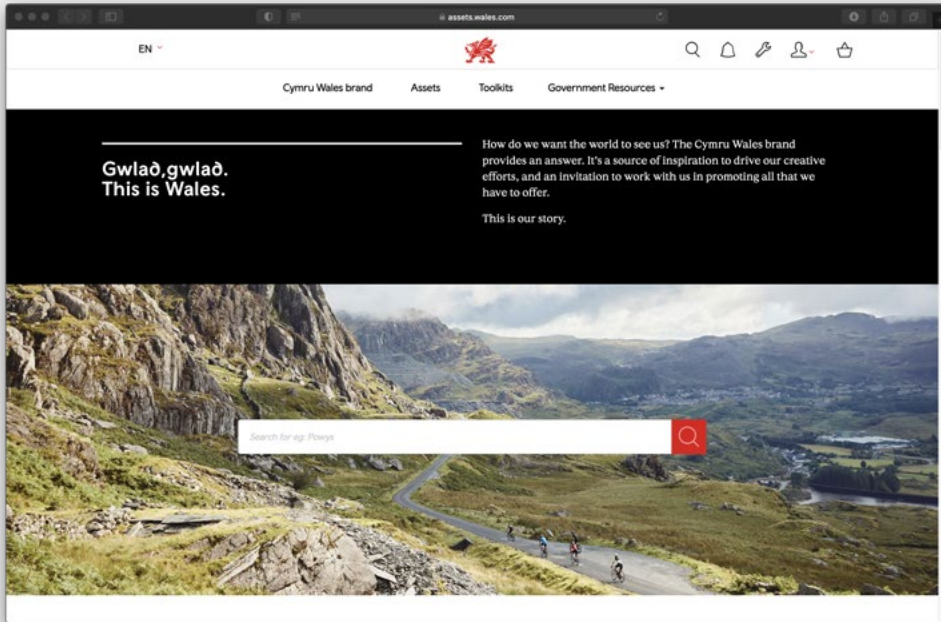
assets.wales.com

EN

Cymru Wales brand
Assets
Toolkits
Government Resources

Gwlað,gwlað.
This is Wales.

How do we want the world to see us? The Cymru Wales brand provides an answer. It's a source of inspiration to drive our creative efforts, and an invitation to work with us in promoting all that we have to offer.

This is our story.

Search for eg: Powys